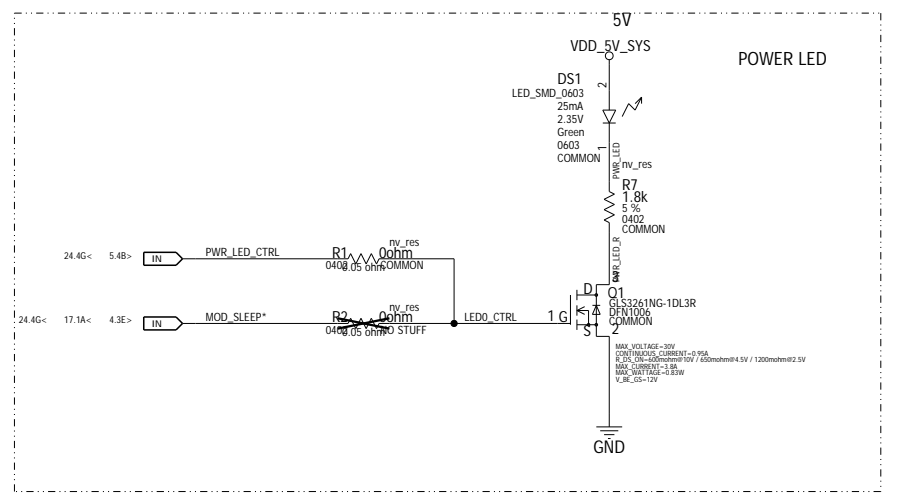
5V

VDD_5V_SYS

POWER LED

DS1
LED_SMD_0603
25mA
2.35V
Green
0603
COMMON

2

1

PWR_LED

nv_res

R7
1.8k
5 %
0402
COMMON

PWR_LED_R

24.4G< 5.4B> IN PWR_LED_CTRL

R1 0ohm
nv_res
0402 0.05 ohm COMMON

24.4G< 17.1A< 4.3E> IN MOD_SLEEP*

R2 0ohm
nv_res
0402 0.05 ohm NO STUFF

LED0_CTRL

1 G

D
S

3

Q1
GLS3261NG-1DL3R
DFN1006
COMMON

2

MAX_VOLTAGE=30V
CONTINUOUS_CURRENT=0.95A
R_DS_ON=600mohm@10V / 650mohm@4.5V / 1200mohm@2.5V
MAX_CURRENT=3.8A
MAX_WATTAGE=0.83W
V_BE_GS=12V

GND